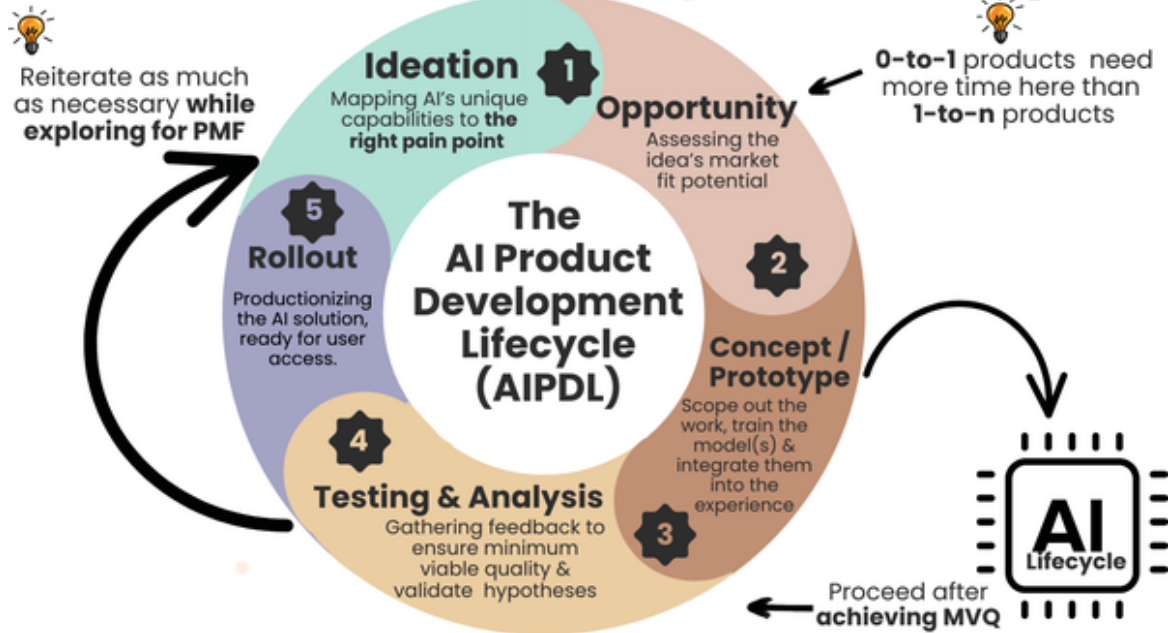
Reiterate as much as necessary **while exploring for PMF**

Ideation 1
Mapping AI's unique capabilities to **the right pain point**

Opportunity
Assessing the idea's market fit potential

0-to-1 products need more time here than 1-to-n products

The AI Product Development Lifecycle (AIPDL)

2

Concept / Prototype
Scope out the work, train the model(s) & integrate them into the experience

3

5
Rollout
Productionizing the AI solution, ready for user access.

4
Testing & Analysis
Gathering feedback to ensure minimum viable quality & validate hypotheses

AI Lifecycle

Proceed after **achieving MVQ**